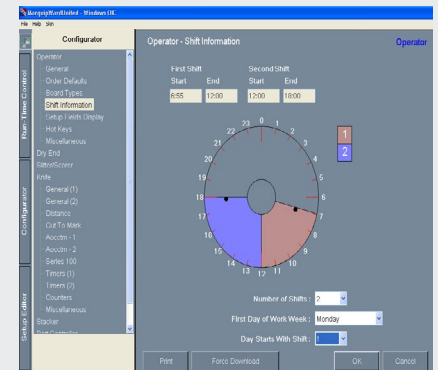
MarquipWardUnited - Windows UC
File Help Sim

Configurator

Run-Time Control
Configurator
Setup Editor

Operator
General
Order Defaults
Board Types
Shift Information
Setup Fields Display
Hot Keys
Miscellaneous
Dry End
Slitter/Scorer
Knife
General (1)
General (2)
Distance
Cut To Mark
Acceim - 1
Acceim - 2
Series 100
Timers (1)
Timers (2)
Counters
Miscellaneous
Stacker
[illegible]

Operator - Shift Information
Operator

First Shift
Start End
6:55 12:00

Second Shift
Start End
12:00 18:00

23 0 1 2 3 4 5 6 7 8 9 10 11 12 13 14 15 16 17 18 19 20 21 22

1
2

Number of Shifts : 2
First Day of Work Week : Monday
Day Starts With Shift : 1

Print
Force Download
OK
Cancel